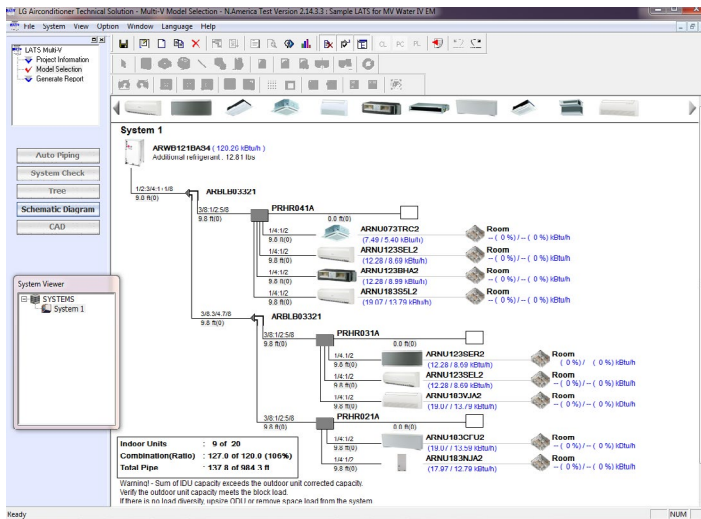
LG Airconditioner Technical Solution - Multi-V Model Selection - N.America Test Version 2.14.3.3 : Sample LATS for MV Water IV EM

File System View Option Window Language Help

LATS Multi-V
Project Information
Model Selection
Generate Report

Auto Piping
System Check
Tree
Schematic Diagram
CAD

System Viewer
SYSTEMS
System 1

System 1

ARWB121BA34 ( 120.20 kBtu/h )
Additional refrigerant : 12.81 lbs

1/2:3/4:1-1/8
9.8 ft(0)

ARBLB03321

3/8:1/2:5/8
9.8 ft(0)

PRHR041A

0.0 ft(0)

1/4:1/2
9.8 ft(0)
ARNU073TRC2
(7.49 / 5.40 kBtu/h)
Room
– ( 0% ) / – ( 0% ) kBtu/h

1/4:1/2
9.8 ft(0)
ARNU123SEL2
(12.28 / 8.69 kBtu/h)
Room
– ( 0% ) / – ( 0% ) kBtu/h

1/4:1/2
9.8 ft(0)
ARNU123BHA2
(12.28 / 8.99 kBtu/h)
Room
– ( 0% ) / – ( 0% ) kBtu/h

1/4:1/2
9.8 ft(0)
ARNU183S5L2
(19.07 / 13.79 kBtu/h)
Room
– ( 0% ) / – ( 0% ) kBtu/h

3/8:3/4:7/8
9.8 ft(0)

ARBLB03321

3/8:1/2:5/8
9.8 ft(0)

PRHR031A

0.0 ft(0)

1/4:1/2
9.8 ft(0)
ARNU123SER2
(12.28 / 8.69 kBtu/h)
Room
– ( 0% ) / – ( 0% ) kBtu/h

1/4:1/2
9.8 ft(0)
ARNU123SEL2
(12.28 / 8.69 kBtu/h)
Room
– ( 0% ) / – ( 0% ) kBtu/h

1/4:1/2
9.8 ft(0)
ARNU183VJA2
(19.07 / 13.79 kBtu/h)
Room
– ( 0% ) / – ( 0% ) kBtu/h

3/8:1/2:5/8
9.8 ft(0)

PRHR021A

0.0 ft(0)

1/4:1/2
9.8 ft(0)
ARNU183CFU2
(19.07 / 13.59 kBtu/h)
Room
– ( 0% ) / – ( 0% ) kBtu/h

1/4:1/2
9.8 ft(0)
ARNU183NJA2
(17.97 / 12.79 kBtu/h)
Room
– ( 0% ) / – ( 0% ) kBtu/h

Indoor Units : 9 of 20
Combination(Ratio) : 127.0 of 120.0 (106%)
Total Pipe : 137.8 of 984.3 ft

Warning! - Sum of IDU capacity exceeds the outdoor unit corrected capacity.
Verify the outdoor unit capacity meets the block load.
If there is no load diversity, upsize ODU or remove space load from the system.

Ready
NUM